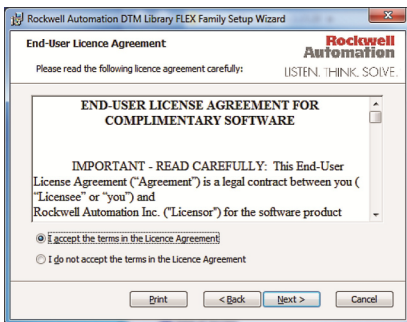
Rockwell Automation DTM Library FLEX Family Setup Wizard

End-User Licence Agreement

Please read the following licence agreement carefully:

Rockwell Automation

LISTEN. THINK. SOLVE.

END-USER LICENSE AGREEMENT FOR COMPLIMENTARY SOFTWARE

IMPORTANT - READ CAREFULLY: This End-User License Agreement ("Agreement") is a legal contract between you ("Licensee" or "you") and Rockwell Automation Inc. ("Licensor") for the software product

I accept the terms in the Licence Agreement

I do not accept the terms in the Licence Agreement

Print

< Back

Next >

Cancel